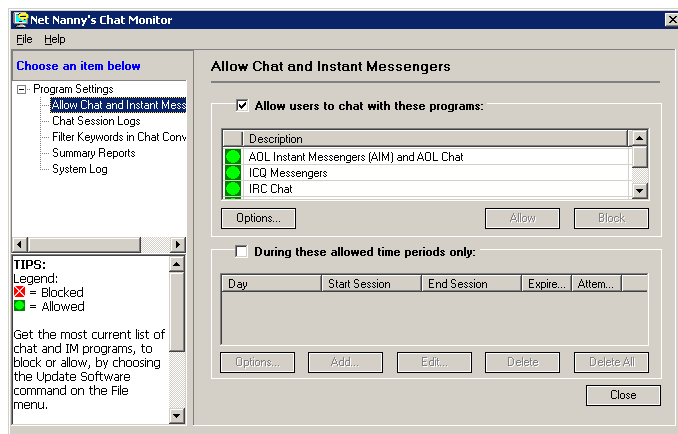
Net Nanny's Chat Monitor

File Help

Choose an item below

Program Settings
Allow Chat and Instant Mess
Chat Session Logs
Filter Keywords in Chat Conv
Summary Reports
System Log

TIPS:
Legend:
= Blocked
= Allowed

Get the most current list of chat and IM programs, to block or allow, by choosing the Update Software command on the File menu.

Allow Chat and Instant Messengers

Allow users to chat with these programs:

| | Description |
|---|---|
| | AOL Instant Messengers (AIM) and AOL Chat |
| | ICQ Messengers |
| | IRC Chat |

Options...
Allow
Block

During these allowed time periods only:

| Day | Start Session | End Session | Expire... | Attem... |
|---|---|---|---|---|

Options...
Add...
Edit...
Delete
Delete All

Close